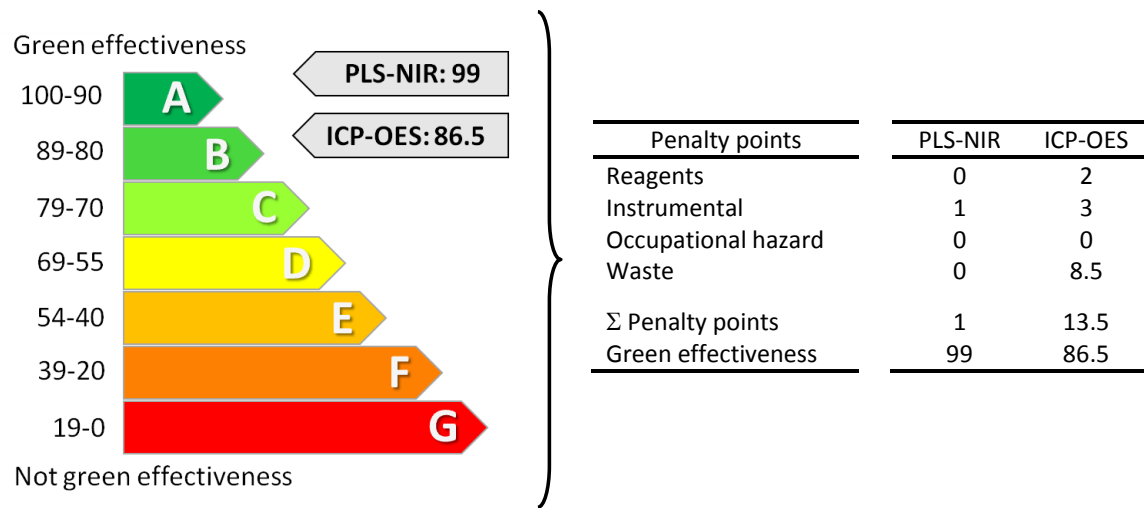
Green effectiveness

100-90 A

89-80 B

79-70 C

69-55 D

54-40 E

39-20 F

19-0 G

Not green effectiveness

PLS-NIR: 99

ICP-OES: 86.5

| Penalty points | PLS-NIR | ICP-OES |
|---|---|---|
| Reagents | 0 | 2 |
| Instrumental | 1 | 3 |
| Occupational hazard | 0 | 0 |
| Waste | 0 | 8.5 |
| $\Sigma$ Penalty points | 1 | 13.5 |
| Green effectiveness | 99 | 86.5 |